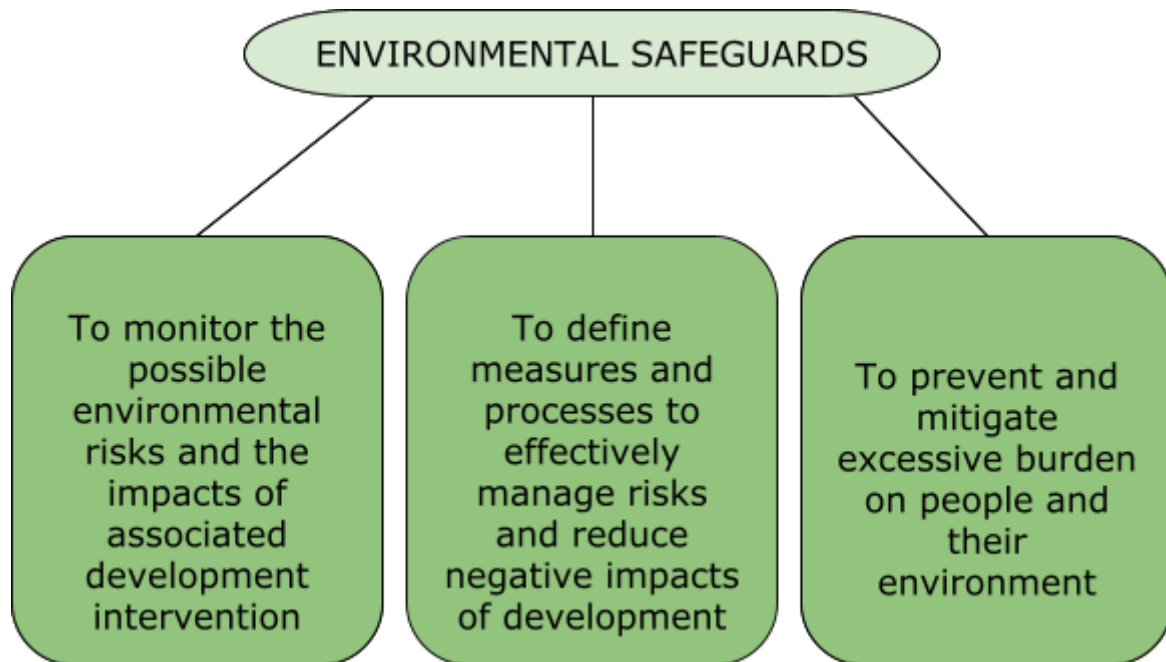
ENVIRONMENTAL SAFEGUARDS

To monitor the possible environmental risks and the impacts of associated development intervention

To define measures and processes to effectively manage risks and reduce negative impacts of development

To prevent and mitigate excessive burden on people and their environment